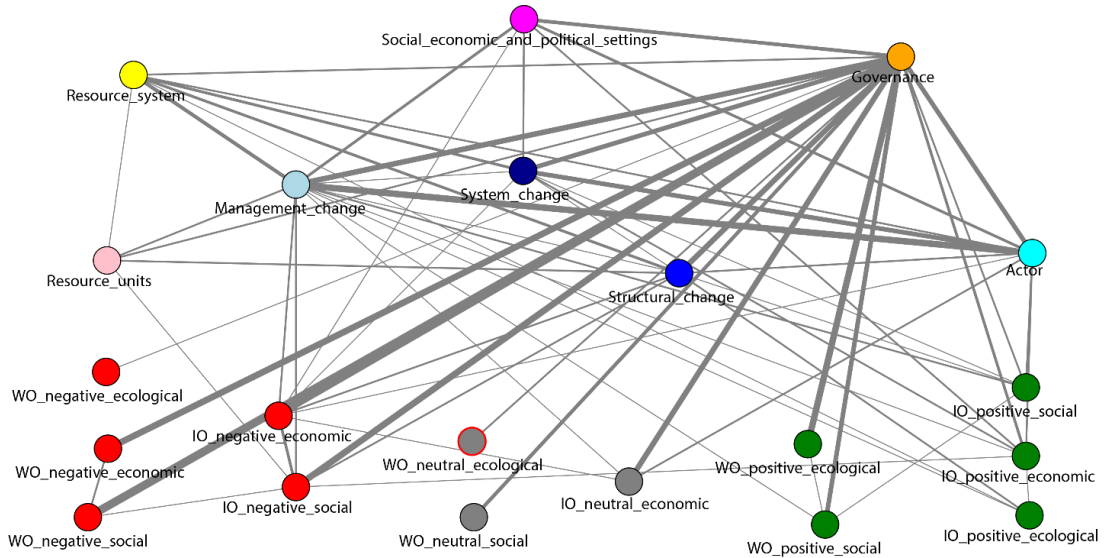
Social_economic_and_political_settings
Governance
Resource_system
System_change
Management_change
Actor
Resource_units
Structural_change
WO_negative_ecological
IO_positive_social
IO_negative_economic
WO_neutral_ecological
WO_negative_economic
WO_positive_ecological
IO_positive_economic
IO_negative_social
IO_neutral_economic
WO_negative_social
WO_neutral_social
IO_positive_ecological
WO_positive_social